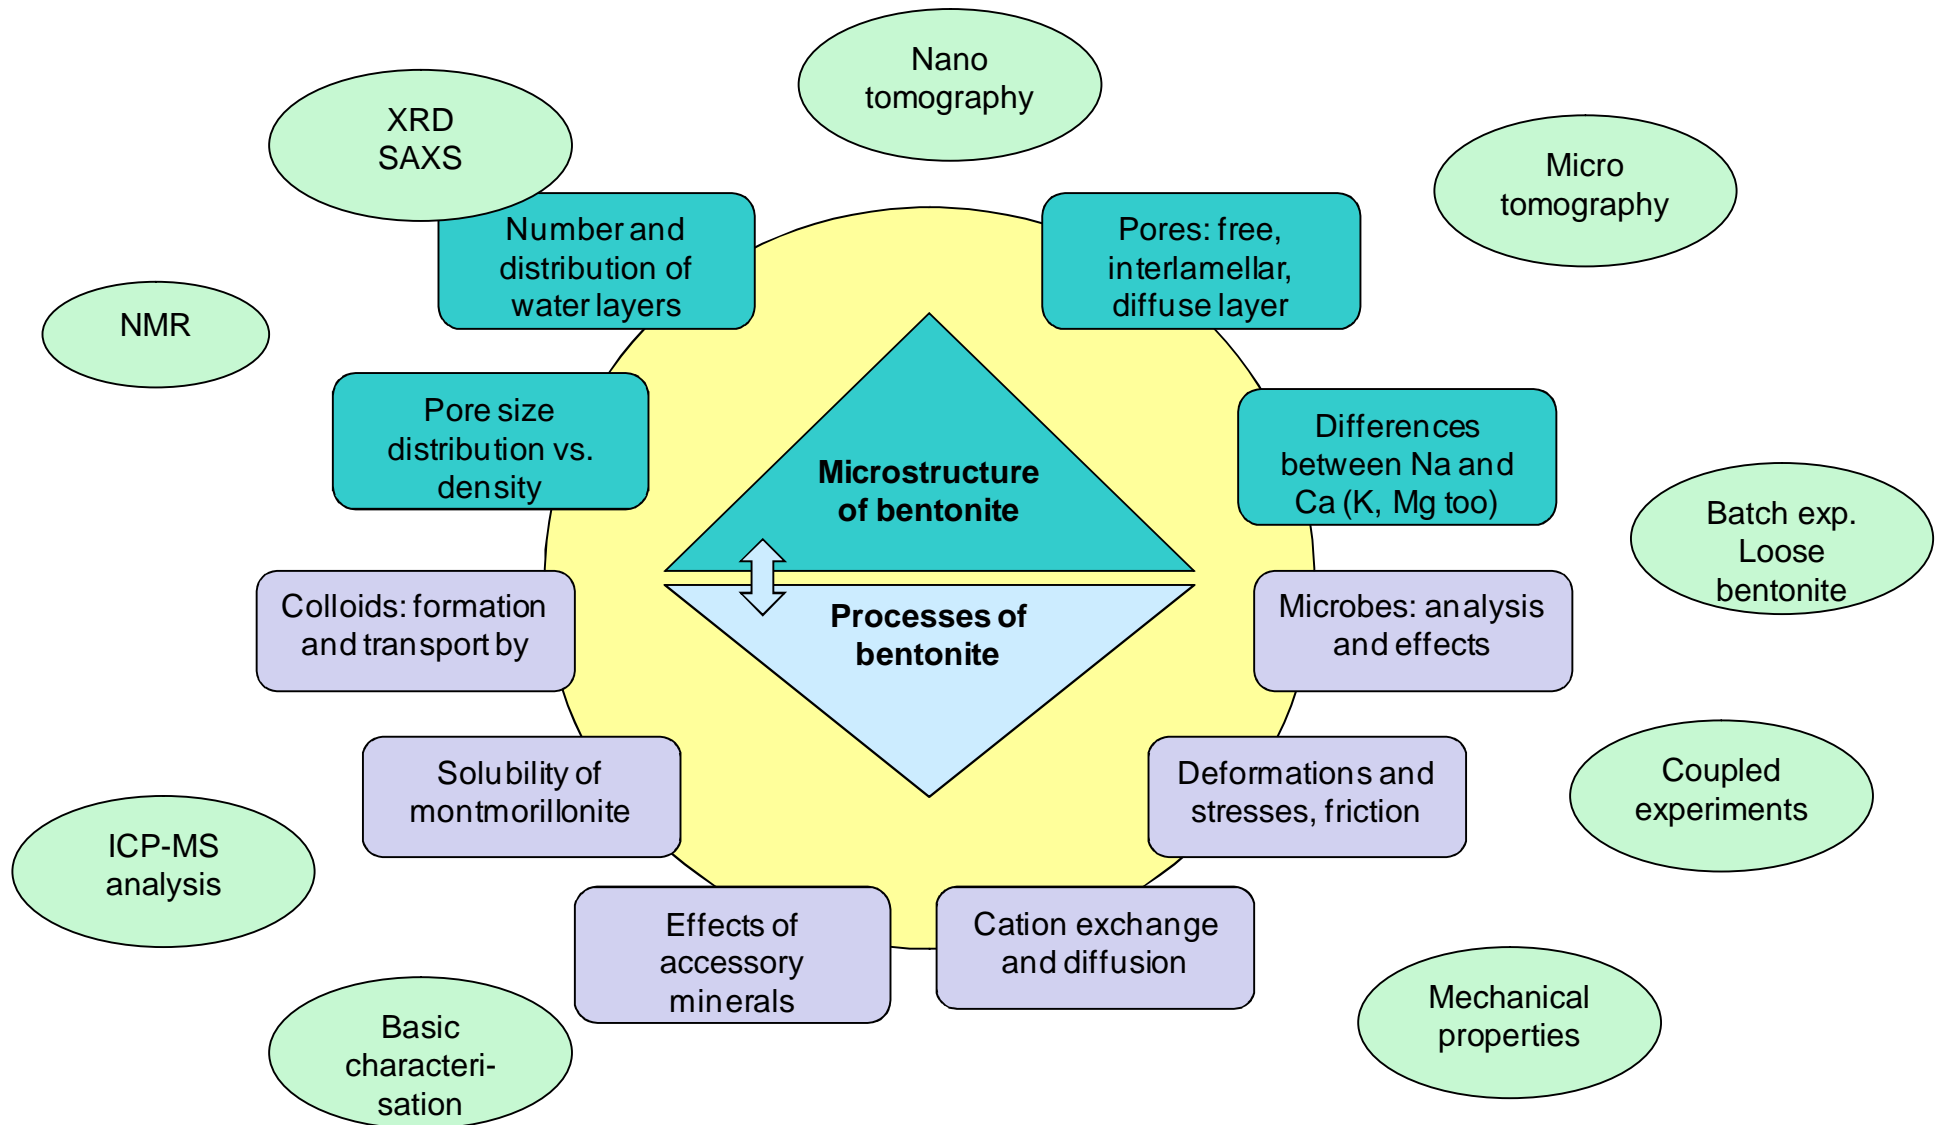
Nano tomography

XRD SAXS

Micro tomography

Number and distribution of water layers

Pores: free, interlamellar, diffuse layer

NMR

Pore size distribution vs. density

Microstructure of bentonite

Differences between Na and Ca (K, Mg too)

Batch exp. Loose bentonite

Colloids: formation and transport by

Processes of bentonite

Microbes: analysis and effects

Coupled experiments

Solubility of montmorillonite

Deformations and stresses, friction

ICP-MS analysis

Effects of accessory minerals

Cation exchange and diffusion

Mechanical properties

Basic characterisation